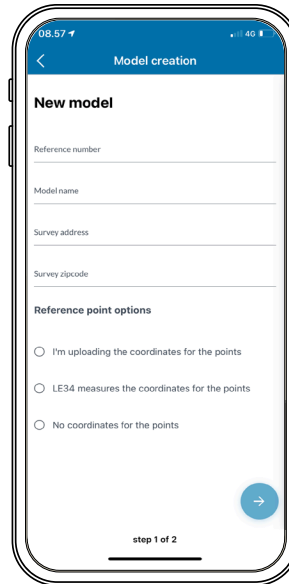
08.57
4G

Model creation

New model

Reference number

Model name

Survey address

Survey zipcode

Reference point options

I'm uploading the coordinates for the points

LE34 measures the coordinates for the points

No coordinates for the points

step 1 of 2